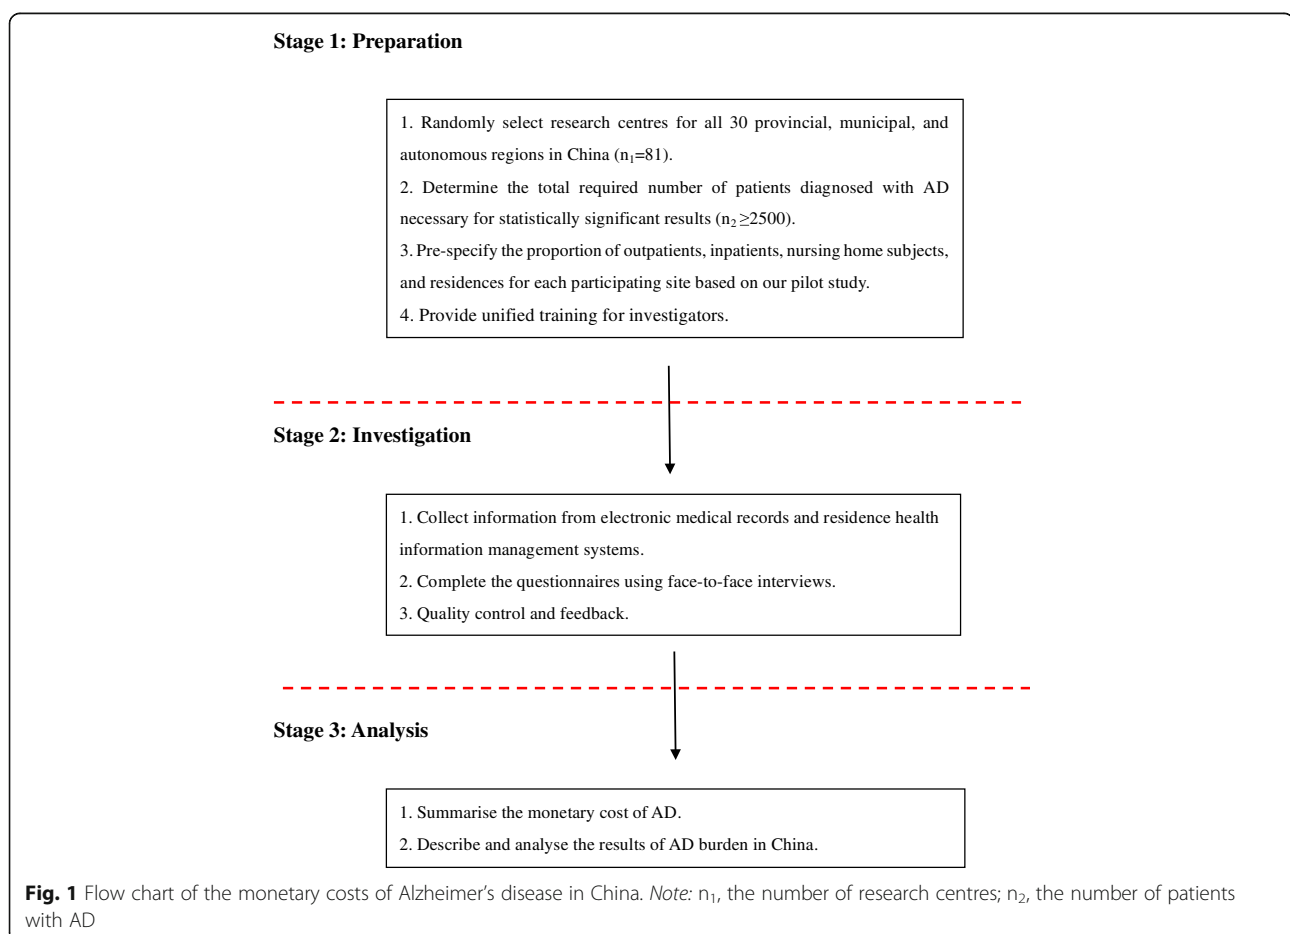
Stage 1: Preparation

1. Randomly select research centres for all 30 provincial, municipal, and autonomous regions in China ($n_1$=81).
2. Determine the total required number of patients diagnosed with AD necessary for statistically significant results ($n_2 \geq 2500$).
3. Pre-specify the proportion of outpatients, inpatients, nursing home subjects, and residences for each participating site based on our pilot study.
4. Provide unified training for investigators.

Stage 2: Investigation

1. Collect information from electronic medical records and residence health information management systems.
2. Complete the questionnaires using face-to-face interviews.
3. Quality control and feedback.

Stage 3: Analysis

1. Summarise the monetary cost of AD.
2. Describe and analyse the results of AD burden in China.

Fig. 1 Flow chart of the monetary costs of Alzheimer's disease in China. Note: $n_1$, the number of research centres; $n_2$, the number of patients with AD